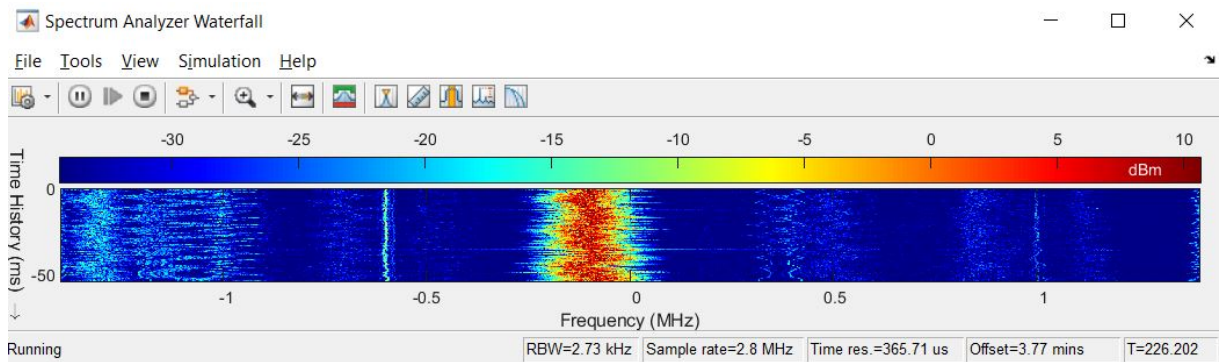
Spectrum Analyzer Waterfall

File Tools View Simulation Help

-30 -25 -20 -15 -10 -5 0 5 10

dBm

Time History (ms)

0

-50

-1 -0.5 0 0.5 1

Frequency (MHz)

Running

RBW=2.73 kHz | Sample rate=2.8 MHz | Time res.=365.71 us | Offset=3.77 mins | T=226.202